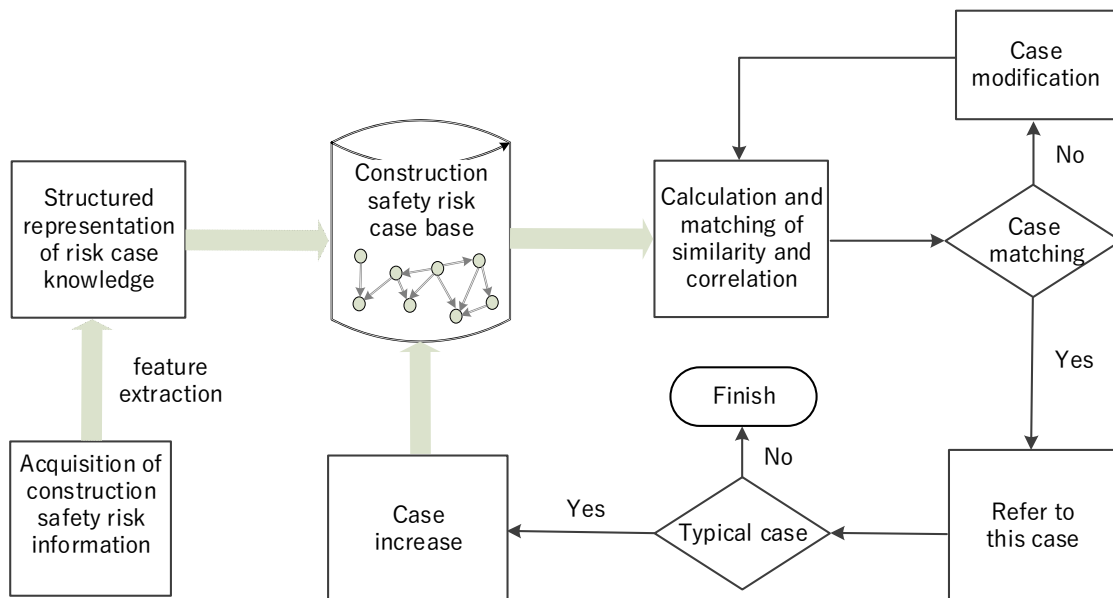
Case modification

No

Structured representation of risk case knowledge

Construction safety risk case base

Calculation and matching of similarity and correlation

Case matching

feature extraction

Yes

Finish

No

Acquisition of construction safety risk information

Case increase

Yes

Typical case

Refer to this case